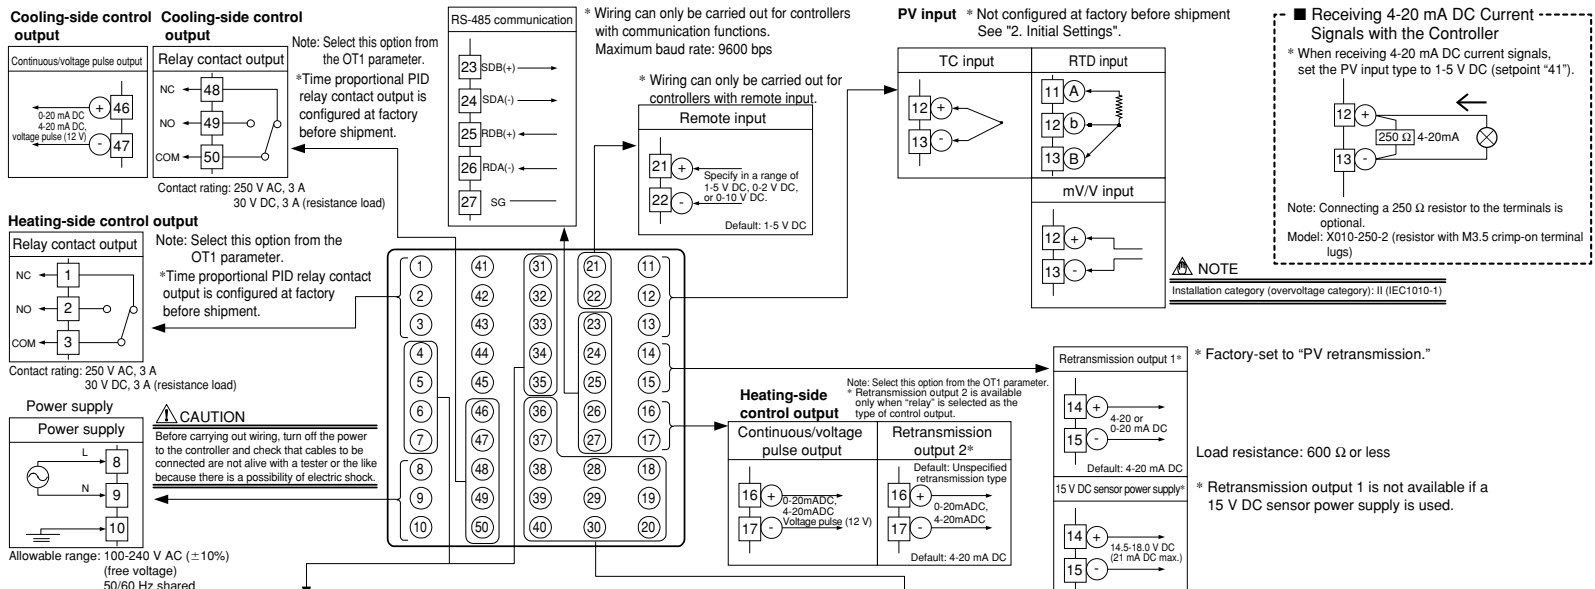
Cooling-side control output

Continuous/voltage pulse output

0-20 mA DC 4-20 mA DC, voltage pulse (12 V)

+ 46

- 47

Cooling-side control output

Relay contact output

NC 48

NO 49

COM 50

Contact rating: 250 V AC, 3 A
30 V DC, 3 A (resistance load)

Note: Select this option from the OT1 parameter.
*Time proportional PID relay contact output is configured at factory before shipment.

RS-485 communication

23 SDB(+)
24 SDA(-)
25 RDB(+)
26 RDA(-)
27 SG

* Wiring can only be carried out for controllers with communication functions.
Maximum baud rate: 9600 bps

* Wiring can only be carried out for controllers with remote input.

Remote input

21 +
22 -

Specify in a range of 1-5 V DC, 0-2 V DC, or 0-10 V DC.

Default: 1-5 V DC

PV input * Not configured at factory before shipment
See "2. Initial Settings".

| TC input | RTD input |
|---|---|
| 12 +, 13 - | 11 A, 12 b, 13 B |

mV/V input

12 +
13 -

■ Receiving 4-20 mA DC Current Signals with the Controller
* When receiving 4-20 mA DC current signals, set the PV input type to 1-5 V DC (setpoint "41").

12 +
13 -
250 Ω 4-20mA

Note: Connecting a 250 Ω resistor to the terminals is optional.
Model: X010-250-2 (resistor with M3.5 crimp-on terminal lugs)

NOTE
Installation category (overvoltage category): II (IEC1010-1)

Heating-side control output

Relay contact output

NC 1
NO 2
COM 3

Contact rating: 250 V AC, 3 A
30 V DC, 3 A (resistance load)

Note: Select this option from the OT1 parameter.
*Time proportional PID relay contact output is configured at factory before shipment.

Power supply

Power supply

L 8
N 9
10

Allowable range: 100-240 V AC (±10%)
(free voltage)
50/60 Hz shared

CAUTION
Before carrying out wiring, turn off the power to the controller and check that cables to be connected are not alive with a tester or the like because there is a possibility of electric shock.

1 41 31 21 11
2 42 32 22 12
3 43 33 23 13
4 44 34 24 14
5 45 35 25 15
6 46 36 26 16
7 47 37 27 17
8 48 38 28 18
9 49 39 29 19
10 50 40 30 20

Heating-side control output

Note: Select this option from the OT1 parameter.
* Retransmission output 2 is available only when "relay" is selected as the type of control output.

| Continuous/voltage pulse output | Retransmission output 2* |
|---|---|
| 16 +, 17 - 0-20mADC, 4-20mADC, Voltage pulse (12 V) | Default: Unspecified retransmission type; 16 +, 17 - 0-20mADC, 4-20mADC; Default: 4-20 mA DC |

Retransmission output 1*

14 +
15 -
4-20 or 0-20 mA DC

Default: 4-20 mA DC

* Factory-set to "PV retransmission."

Load resistance: 600 Ω or less

15 V DC sensor power supply*

14 +
15 -
14.5-18.0 V DC (21 mA DC max.)

* Retransmission output 1 is not available if a 15 V DC sensor power supply is used.